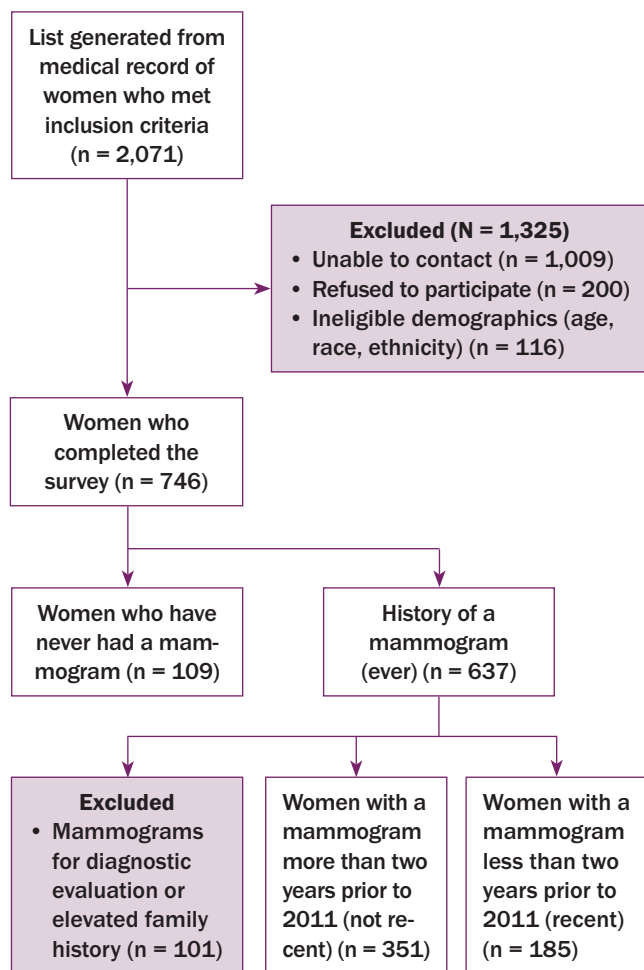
List generated from medical record of women who met inclusion criteria (n = 2,071)

Excluded (N = 1,325)
• Unable to contact (n = 1,009)
• Refused to participate (n = 200)
• Ineligible demographics (age, race, ethnicity) (n = 116)

Women who completed the survey (n = 746)

Women who have never had a mammogram (n = 109)

History of a mammogram (ever) (n = 637)

Excluded
• Mammograms for diagnostic evaluation or elevated family history (n = 101)

Women with a mammogram more than two years prior to 2011 (not recent) (n = 351)

Women with a mammogram less than two years prior to 2011 (recent) (n = 185)